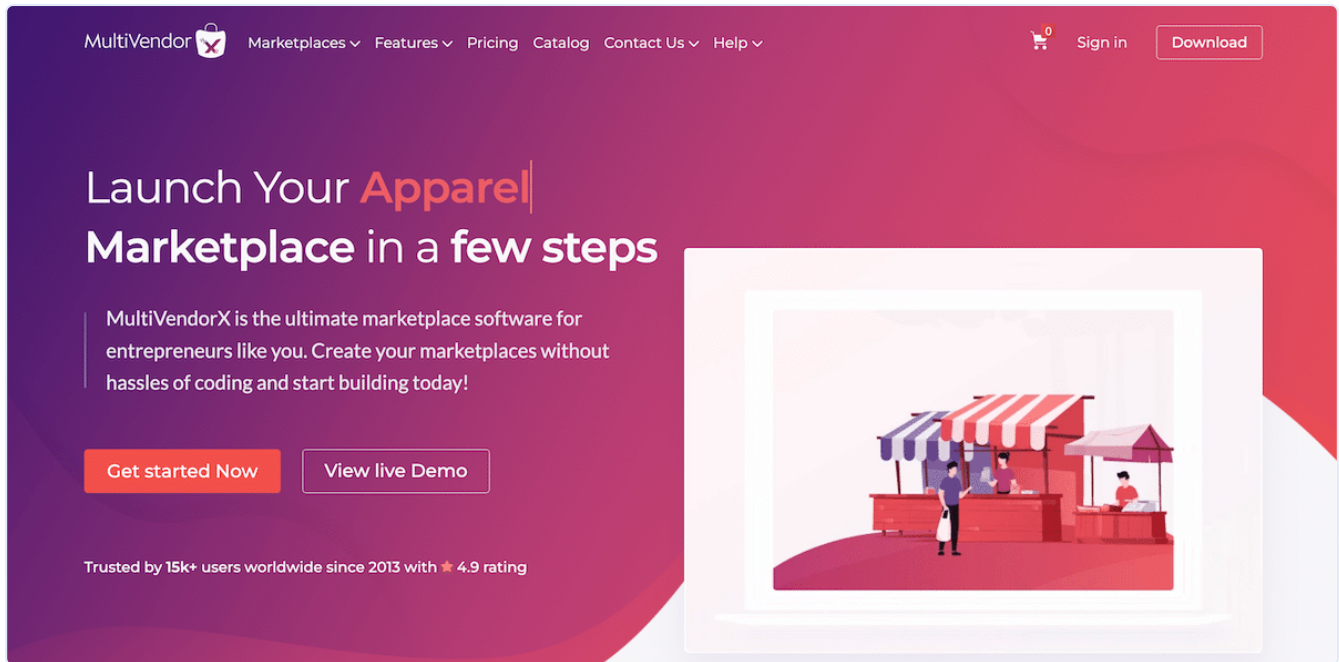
MultiVendorX Marketplaces Features Pricing Catalog Contact Us Help 0 Sign in Download

Launch Your Apparel Marketplace in a few steps

MultiVendorX is the ultimate marketplace software for entrepreneurs like you. Create your marketplaces without hassles of coding and start building today!

Get started Now View live Demo

Trusted by 15k+ users worldwide since 2013 with 4.9 rating